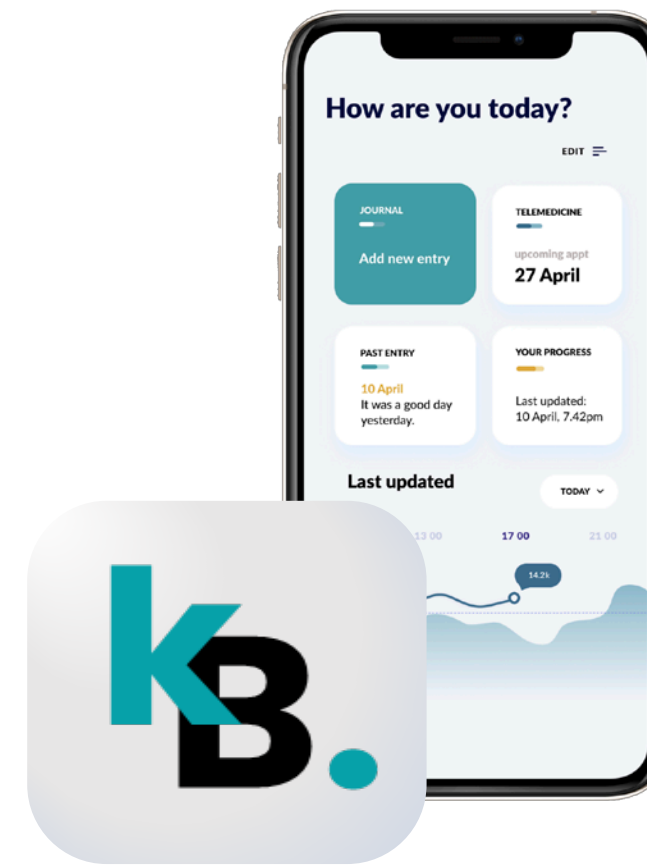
How are you today?

EDIT

JOURNAL

Add new entry

TELEMEDICINE

upcoming appt
27 April

PAST ENTRY

10 April
It was a good day yesterday.

YOUR PROGRESS

Last updated:
10 April, 7.42pm

Last updated

TODAY

13 00

17 00

21 00

14.2k

KB.